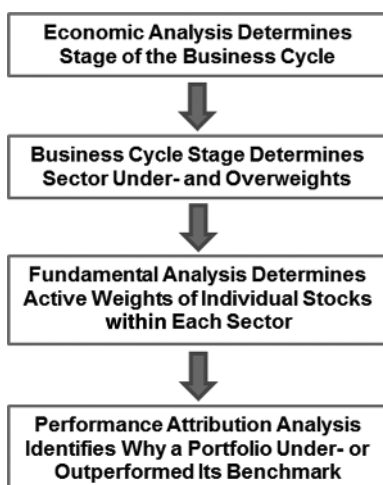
Economic Analysis Determines Stage of the Business Cycle

Business Cycle Stage Determines Sector Under- and Overweights

Fundamental Analysis Determines Active Weights of Individual Stocks within Each Sector

Performance Attribution Analysis Identifies Why a Portfolio Under- or Outperformed Its Benchmark